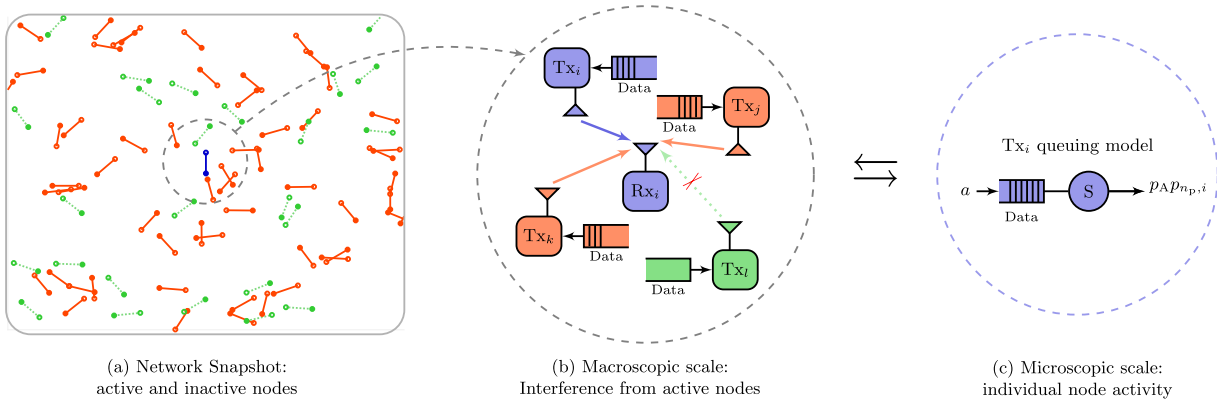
$\text{Tx}_i$

Data

Data

$\text{Tx}_j$

$\text{Rx}_i$

$\text{Tx}_k$

Data

$\text{Tx}_l$

Data

$\text{Tx}_i$ queuing model

$a$

Data

S

$p_{\text{A}} p_{n_{\text{p}},i}$

(a) Network Snapshot: active and inactive nodes

(b) Macroscopic scale: Interference from active nodes

(c) Microscopic scale: individual node activity